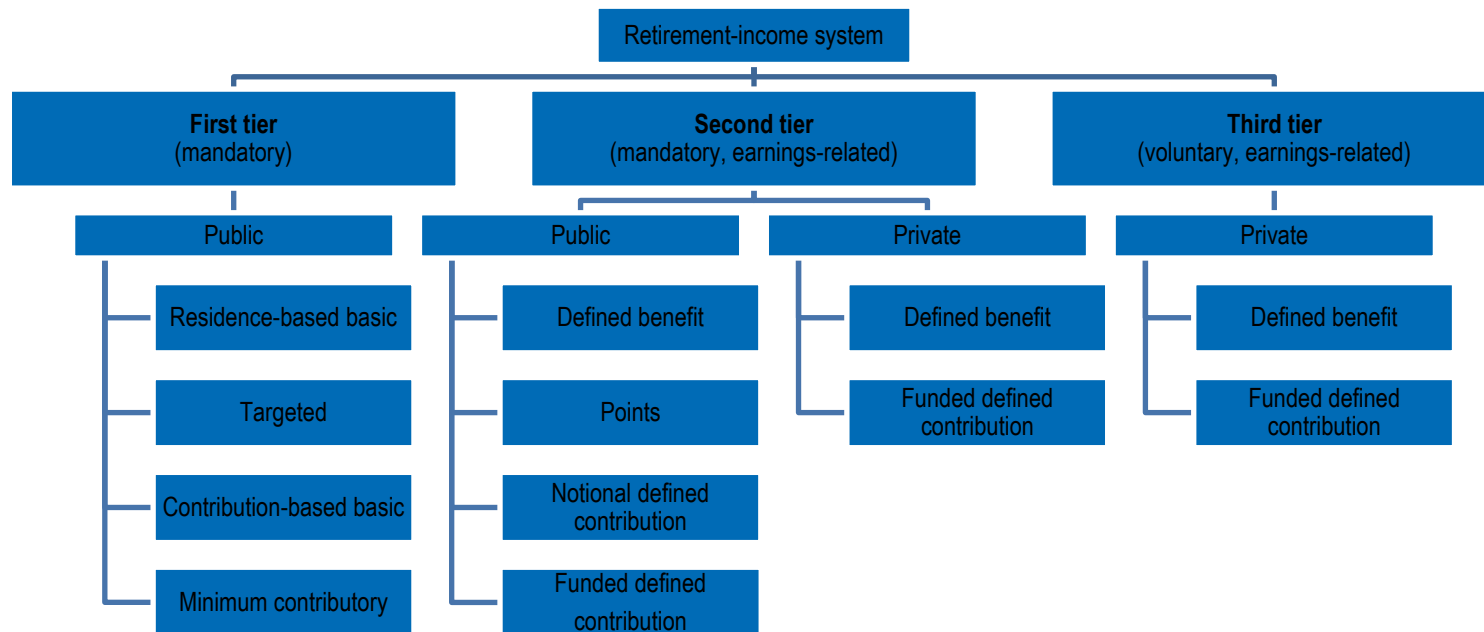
Retirement-income system

First tier
(mandatory)

Second tier
(mandatory, earnings-related)

Third tier
(voluntary, earnings-related)

Public

Residence-based basic

Targeted

Contribution-based basic

Minimum contributory

Public

Defined benefit

Points

Notional defined contribution

Funded defined contribution

Private

Defined benefit

Funded defined contribution

Private

Defined benefit

Funded defined contribution